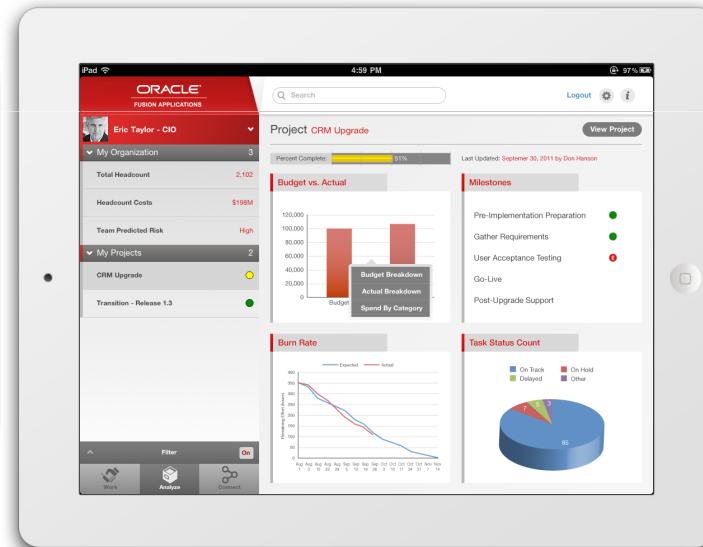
iPad
4:59 PM
97 %

ORACLE
FUSION APPLICATIONS

Eric Taylor - CIO

My Organization 3
Total Headcount 2,102
Headcount Costs $198M
Team Predicted Risk High

My Projects 2
CRM Upgrade
Transition - Release 1.3

Filter On
Work Analyze Connect

Search
Logout

Project CRM Upgrade
View Project

Percent Complete: 51%
Last Updated: September 30, 2011 by Don Hanson

Budget vs. Actual
120,000
100,000
80,000
60,000
40,000
20,000
0
Budget
Budget Breakdown
Actual Breakdown
Spend By Category

Milestones
Pre-Implementation Preparation
Gather Requirements
User Acceptance Testing
Go-Live
Post-Upgrade Support

Burn Rate
Expected Actual
400
350
300
250
200
150
100
50
0
Remaining Effort (hours)
Aug 1 Aug 8 Aug 15 Aug 22 Aug 29 Sep 5 Sep 12 Sep 19 Sep 26 Oct 3 Oct 10 Oct 17 Oct 24 Oct 31 Nov 7 Nov 14

Task Status Count
On Track On Hold
Delayed Other
7 5 3
85